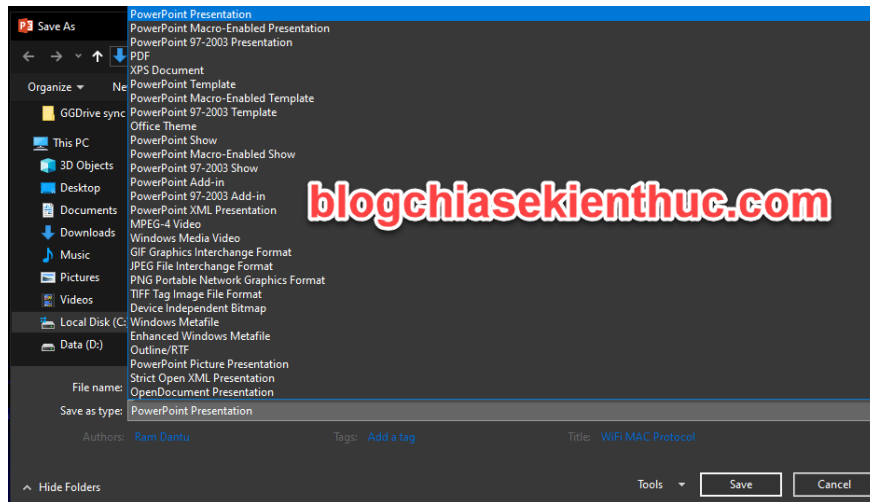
Save As

Organize ▾ Ne

GGDrive sync

This PC
3D Objects
Desktop
Documents
Downloads
Music
Pictures
Videos
Local Disk (C:
Data (D:)

PowerPoint Presentation
PowerPoint Macro-Enabled Presentation
PowerPoint 97-2003 Presentation
PDF
XPS Document
PowerPoint Template
PowerPoint Macro-Enabled Template
PowerPoint 97-2003 Template
Office Theme
PowerPoint Show
PowerPoint Macro-Enabled Show
PowerPoint 97-2003 Show
PowerPoint Add-in
PowerPoint 97-2003 Add-in
PowerPoint XML Presentation
MPEG-4 Video
Windows Media Video
GIF Graphics Interchange Format
JPEG File Interchange Format
PNG Portable Network Graphics Format
TIFF Tag Image File Format
Device Independent Bitmap
Windows Metafile
Enhanced Windows Metafile
Outline/RTF
PowerPoint Picture Presentation
Strict Open XML Presentation
OpenDocument Presentation

blogchiasekienthuc.com

File name:
Save as type: PowerPoint Presentation

Authors: Ram Dantu Tags: Add a tag Title: WiFi MAC Protocol

Hide Folders Tools ▾ Save Cancel